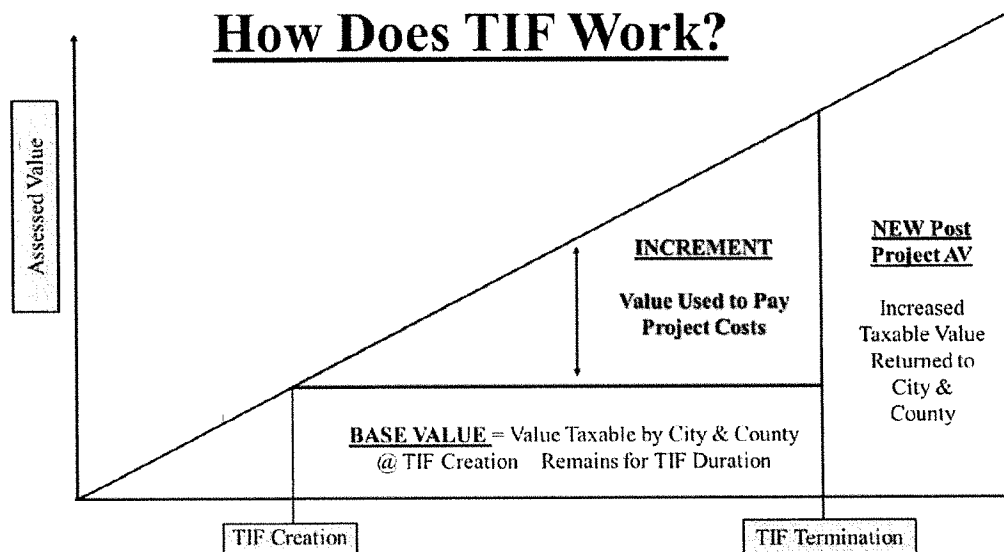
How Does TIF Work?

Assessed Value

INCREMENT

Value Used to Pay Project Costs

NEW Post Project AV

Increased Taxable Value Returned to City & County

BASE VALUE = Value Taxable by City & County @ TIF Creation Remains for TIF Duration

TIF Creation

TIF Termination